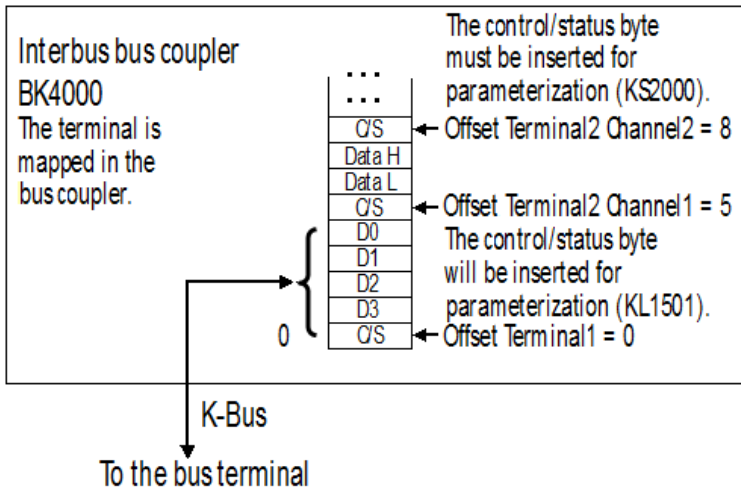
Interbus bus coupler
BK4000
The terminal is mapped in the bus coupler.

The control/status byte must be inserted for parameterization (KS2000).

...
...
C/S
Data H
Data L
C/S
D0
D1
D2
D3
C/S

Offset Terminal2 Channel2 = 8
Offset Terminal2 Channel1 = 5
The control/status byte will be inserted for parameterization (KL1501).
0
Offset Terminal1 = 0

K-Bus
To the bus terminal